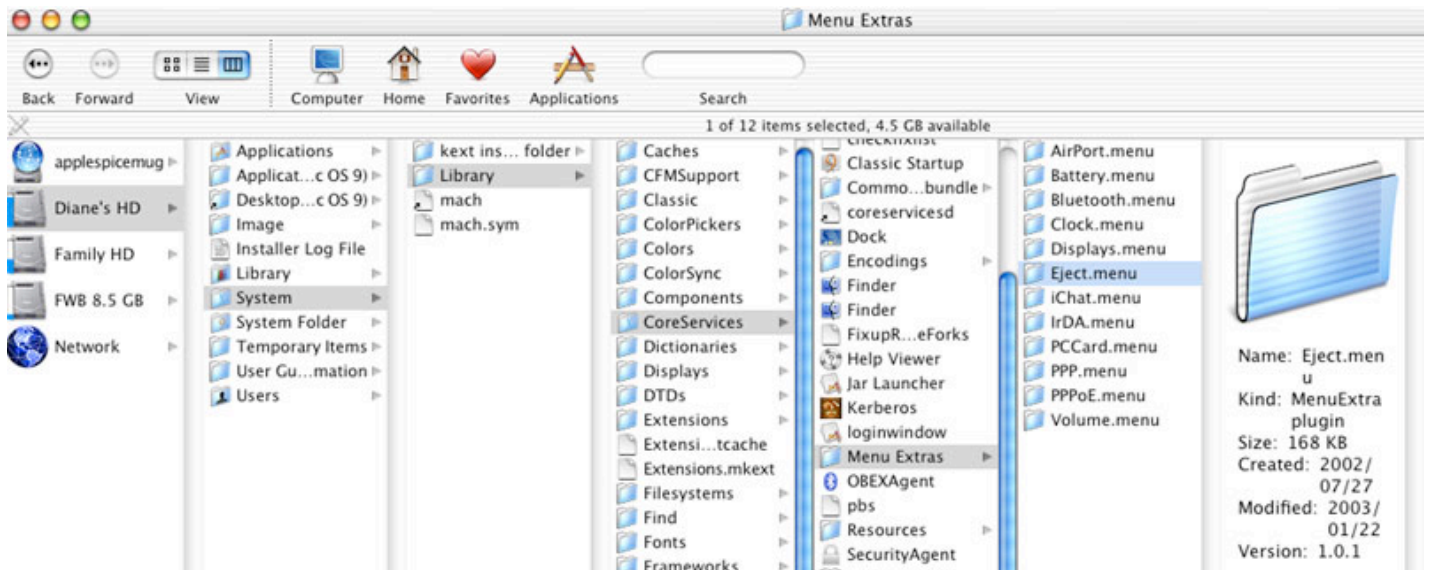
Menu Extras

Back Forward View Computer Home Favorites Applications Search

1 of 12 items selected, 4.5 GB available

applespicemug
Diane's HD
Family HD
FWB 8.5 GB
Network

Applications
Applicat...c OS 9)
Desktop...c OS 9)
Image
Installer Log File
Library
System
System Folder
Temporary Items
User Gu...mation
Users

kext ins... folder
Library
mach
mach.sym

Caches
CFMSupport
Classic
ColorPickers
Colors
ColorSync
Components
CoreServices
Dictionaries
Displays
DTDs
Extensions
Extensi...tcache
Extensions.mkext
Filesystems
Find
Fonts
Frameworks

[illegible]
Classic Startup
Commo...bundle
coreservicesd
Dock
Encodings
Finder
Finder
FixupR...eForks
Help Viewer
Jar Launcher
Kerberos
loginwindow
Menu Extras
OBEXAgent
pbs
Resources
SecurityAgent

AirPort.menu
Battery.menu
Bluetooth.menu
Clock.menu
Displays.menu
Eject.menu
iChat.menu
IrDA.menu
PCCard.menu
PPP.menu
PPPoE.menu
Volume.menu

Name: Eject.menu
Kind: MenuExtra plugin
Size: 168 KB
Created: 2002/07/27
Modified: 2003/01/22
Version: 1.0.1